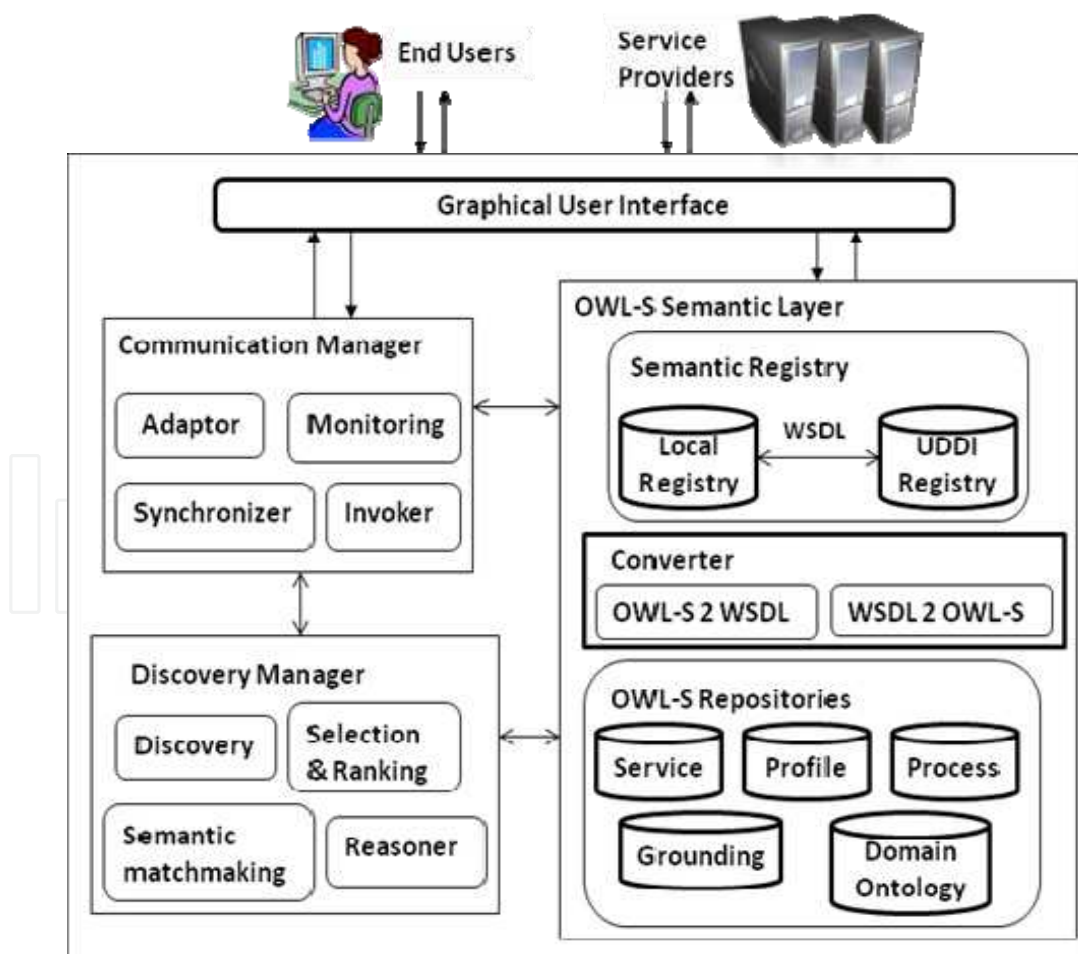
End Users

Service Providers

Graphical User Interface

Communication Manager

Adaptor

Monitoring

Synchronizer

Invoker

Discovery Manager

Discovery

Selection & Ranking

Semantic matchmaking

Reasoner

OWL-S Semantic Layer

Semantic Registry

Local Registry

WSDL

UDDI Registry

Converter

OWL-S 2 WSDL

WSDL 2 OWL-S

OWL-S Repositories

Service

Profile

Process

Grounding

Domain Ontology